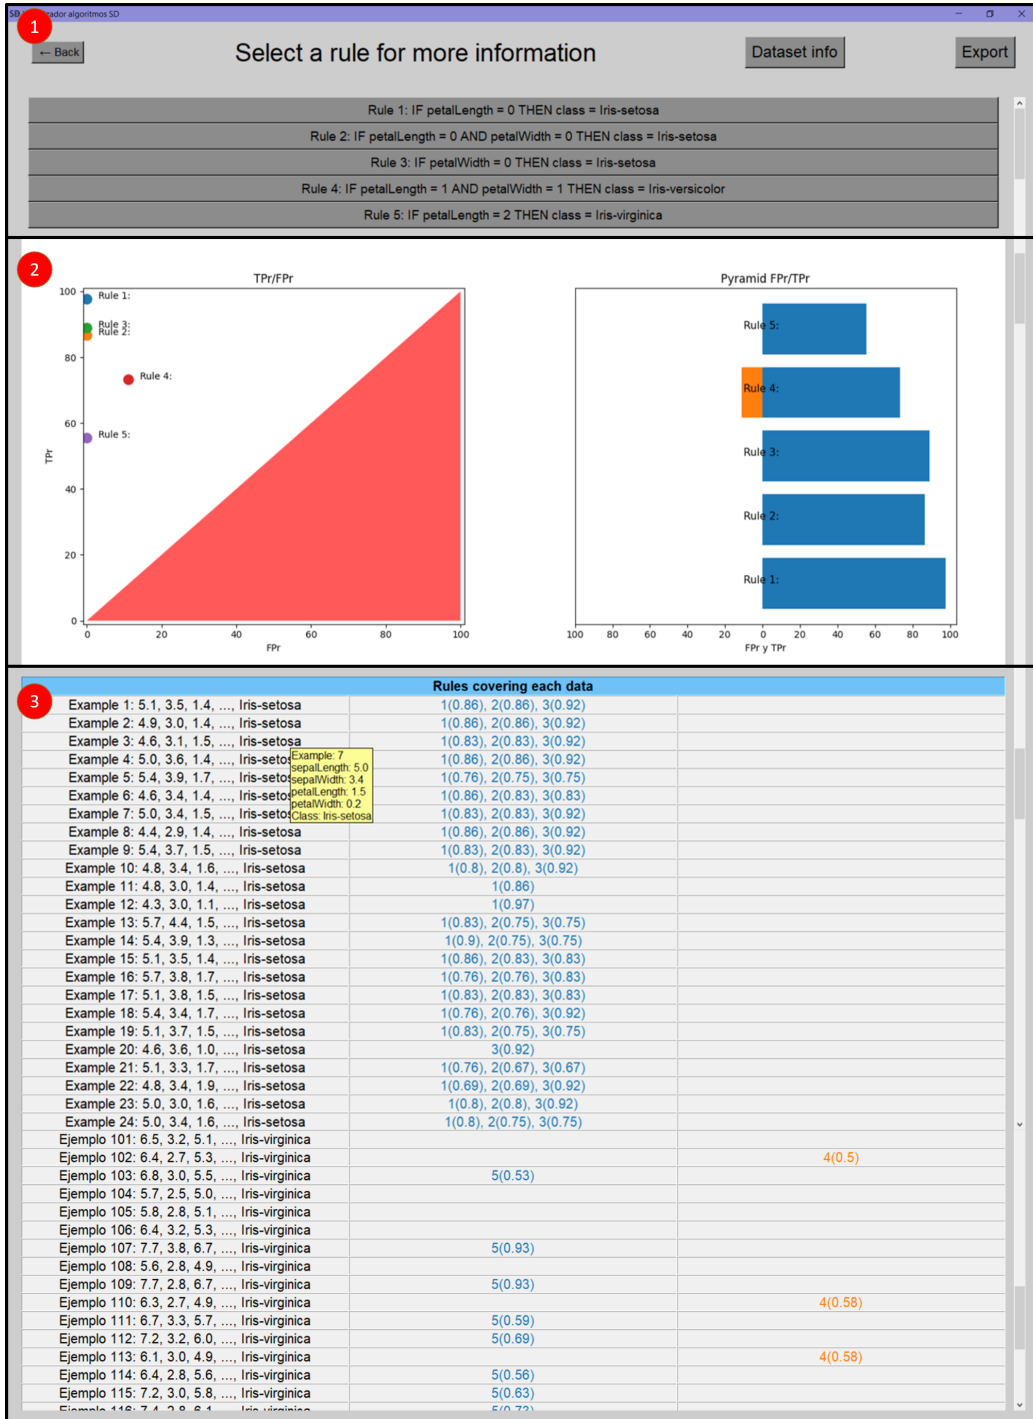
SD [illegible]rador algoritmos SD

1

← Back

Select a rule for more information

Dataset info

Export

Rule 1: IF petalLength = 0 THEN class = Iris-setosa

Rule 2: IF petalLength = 0 AND petalWidth = 0 THEN class = Iris-setosa

Rule 3: IF petalWidth = 0 THEN class = Iris-setosa

Rule 4: IF petalLength = 1 AND petalWidth = 1 THEN class = Iris-versicolor

Rule 5: IF petalLength = 2 THEN class = Iris-virginica

2

TPr/FPr

100 Rule 1:

Rule 3:
Rule 2:

80

Rule 4:

60 Rule 5:

TPr

40

20

0

0 20 40 60 80 100

FPr

Pyramid FPr/TPr

Rule 5:

Rule 4:

Rule 3:

Rule 2:

Rule 1:

100 80 60 40 20 0 20 40 60 80 100

FPr y TPr

3

Rules covering each data

| | | |
|---|---|---|
| Example 1: 5.1, 3.5, 1.4, ..., Iris-setosa | 1(0.86), 2(0.86), 3(0.92) | |
| Example 2: 4.9, 3.0, 1.4, ..., Iris-setosa | 1(0.86), 2(0.86), 3(0.92) | |
| Example 3: 4.6, 3.1, 1.5, ..., Iris-setosa | 1(0.83), 2(0.83), 3(0.92) | |
| Example 4: 5.0, 3.6, 1.4, ..., Iris-setos | 1(0.86), 2(0.86), 3(0.92) | |
| Example 5: 5.4, 3.9, 1.7, ..., Iris-setos | 1(0.76), 2(0.75), 3(0.75) | |
| Example 6: 4.6, 3.4, 1.4, ..., Iris-setos | 1(0.86), 2(0.83), 3(0.83) | |
| Example 7: 5.0, 3.4, 1.5, ..., Iris-setos | 1(0.83), 2(0.83), 3(0.92) | |
| Example 8: 4.4, 2.9, 1.4, ..., Iris-setosa | 1(0.86), 2(0.86), 3(0.92) | |
| Example 9: 5.4, 3.7, 1.5, ..., Iris-setosa | 1(0.83), 2(0.83), 3(0.92) | |
| Example 10: 4.8, 3.4, 1.6, ..., Iris-setosa | 1(0.8), 2(0.8), 3(0.92) | |
| Example 11: 4.8, 3.0, 1.4, ..., Iris-setosa | 1(0.86) | |
| Example 12: 4.3, 3.0, 1.1, ..., Iris-setosa | 1(0.97) | |
| Example 13: 5.7, 4.4, 1.5, ..., Iris-setosa | 1(0.83), 2(0.75), 3(0.75) | |
| Example 14: 5.4, 3.9, 1.3, ..., Iris-setosa | 1(0.9), 2(0.75), 3(0.75) | |
| Example 15: 5.1, 3.5, 1.4, ..., Iris-setosa | 1(0.86), 2(0.83), 3(0.83) | |
| Example 16: 5.7, 3.8, 1.7, ..., Iris-setosa | 1(0.76), 2(0.76), 3(0.83) | |
| Example 17: 5.1, 3.8, 1.5, ..., Iris-setosa | 1(0.83), 2(0.83), 3(0.83) | |
| Example 18: 5.4, 3.4, 1.7, ..., Iris-setosa | 1(0.76), 2(0.76), 3(0.92) | |
| Example 19: 5.1, 3.7, 1.5, ..., Iris-setosa | 1(0.83), 2(0.75), 3(0.75) | |
| Example 20: 4.6, 3.6, 1.0, ..., Iris-setosa | 3(0.92) | |
| Example 21: 5.1, 3.3, 1.7, ..., Iris-setosa | 1(0.76), 2(0.67), 3(0.67) | |
| Example 22: 4.8, 3.4, 1.9, ..., Iris-setosa | 1(0.69), 2(0.69), 3(0.92) | |
| Example 23: 5.0, 3.0, 1.6, ..., Iris-setosa | 1(0.8), 2(0.8), 3(0.92) | |
| Example 24: 5.0, 3.4, 1.6, ..., Iris-setosa | 1(0.8), 2(0.75), 3(0.75) | |
| Ejemplo 101: 6.5, 3.2, 5.1, ..., Iris-virginica | | |
| Ejemplo 102: 6.4, 2.7, 5.3, ..., Iris-virginica | | 4(0.5) |
| Ejemplo 103: 6.8, 3.0, 5.5, ..., Iris-virginica | 5(0.53) | |
| Ejemplo 104: 5.7, 2.5, 5.0, ..., Iris-virginica | | |
| Ejemplo 105: 5.8, 2.8, 5.1, ..., Iris-virginica | | |
| Ejemplo 106: 6.4, 3.2, 5.3, ..., Iris-virginica | | |
| Ejemplo 107: 7.7, 3.8, 6.7, ..., Iris-virginica | 5(0.93) | |
| Ejemplo 108: 5.6, 2.8, 4.9, ..., Iris-virginica | | |
| Ejemplo 109: 7.7, 2.8, 6.7, ..., Iris-virginica | 5(0.93) | |
| Ejemplo 110: 6.3, 2.7, 4.9, ..., Iris-virginica | | 4(0.58) |
| Ejemplo 111: 6.7, 3.3, 5.7, ..., Iris-virginica | 5(0.59) | |
| Ejemplo 112: 7.2, 3.2, 6.0, ..., Iris-virginica | 5(0.69) | |
| Ejemplo 113: 6.1, 3.0, 4.9, ..., Iris-virginica | | 4(0.58) |
| Ejemplo 114: 6.4, 2.8, 5.6, ..., Iris-virginica | 5(0.56) | |
| Ejemplo 115: 7.2, 3.0, 5.8, ..., Iris-virginica | 5(0.63) | |
| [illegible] | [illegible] | |

Example: 7
sepalLength: 5.0
sepalWidth: 3.4
petalLength: 1.5
petalWidth: 0.2
Class: Iris-setosa